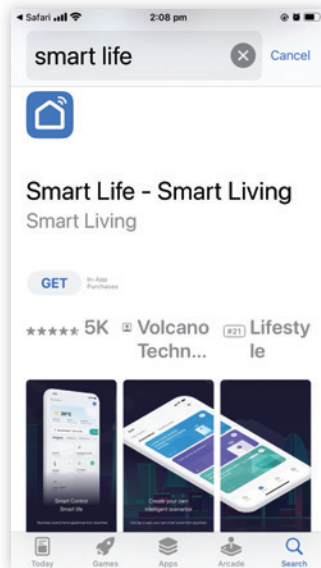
◂ Safari 2:08 pm

smart life Cancel

Smart Life - Smart Living
Smart Living

GET In-App Purchases

★★★★★ 5K Volcano Techn... #21 Lifestyle

Smart Control Smart life

Create your own intelligent scenarios

Today Games Apps Arcade Search